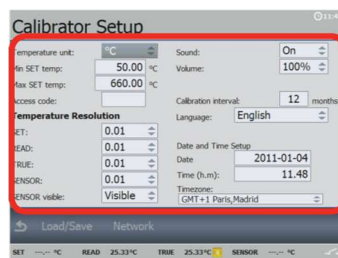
Calibrator Setup

Temperature unit: °C
Min SET temp: 50.00 °C
Max SET temp: 660.00 °C
Access code:
Temperature Resolution
SET: 0.01
READ: 0.01
TRUE: 0.01
SENSOR: 0.01
SENSOR visible: Visible

Sound: On
Volume: 100%
Calibration interval: 12 months
Language: English
Date and Time Setup
Date 2011-01-04
Time (h.m): 11.48
Timezone:
GMT+1 Paris,Madrid

Load/Save Network

SET ---.-- °C READ 25.33°C TRUE 25.33°C SENSOR ---.-- °C